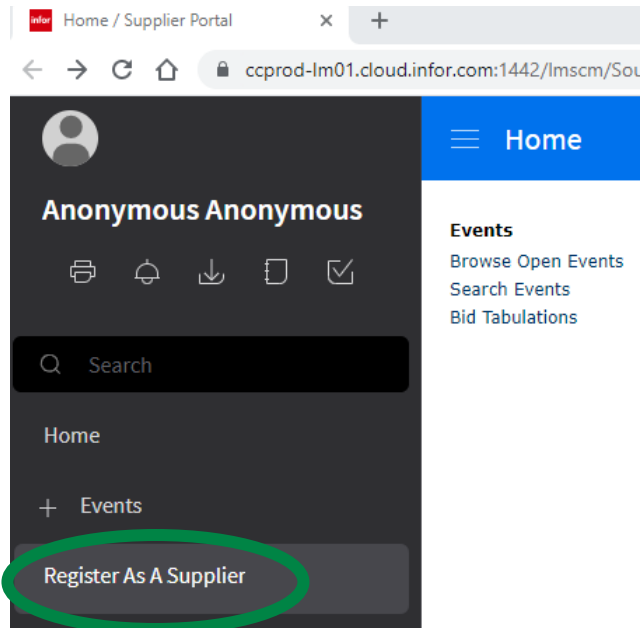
infor Home / Supplier Portal ×

ccprod-lm01.cloud.infor.com:1442/lmscm/Sou

Anonymous Anonymous

Search

Home

+ Events

Register As A Supplier

Home

Events
Browse Open Events
Search Events
Bid Tabulations